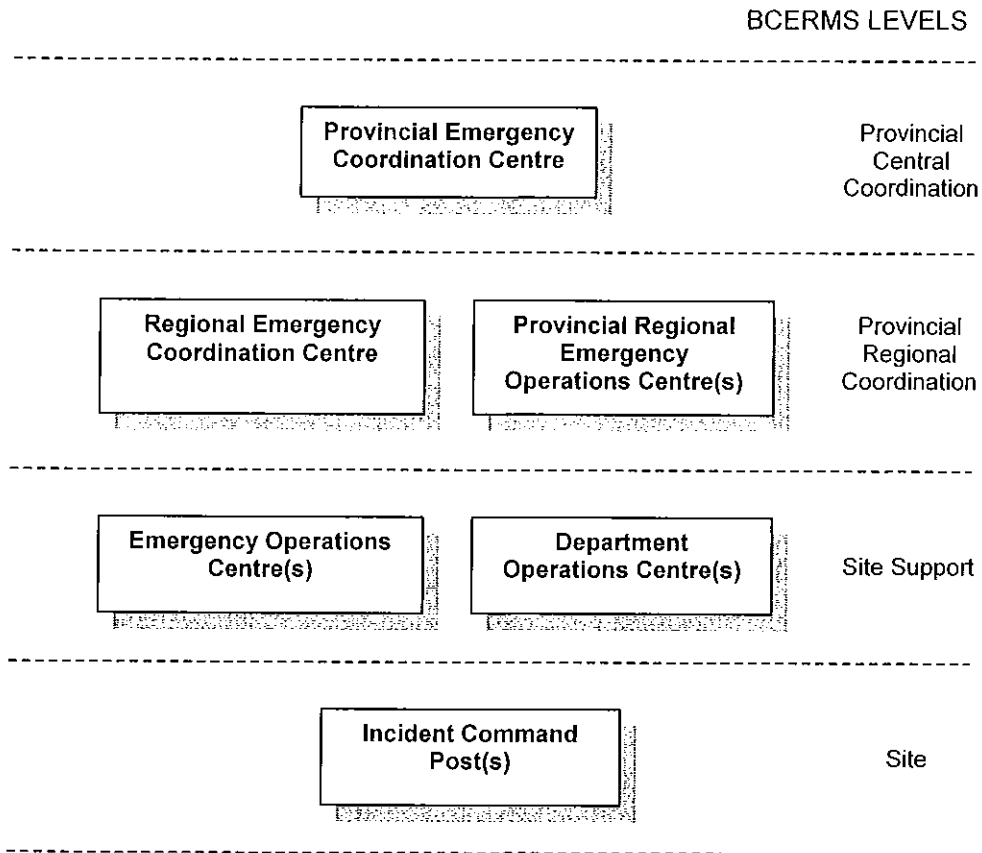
BCERMS LEVELS

Provincial Emergency Coordination Centre

Provincial Central Coordination

Regional Emergency Coordination Centre

Provincial Regional Emergency Operations Centre(s)

Provincial Regional Coordination

Emergency Operations Centre(s)

Department Operations Centre(s)

Site Support

Incident Command Post(s)

Site